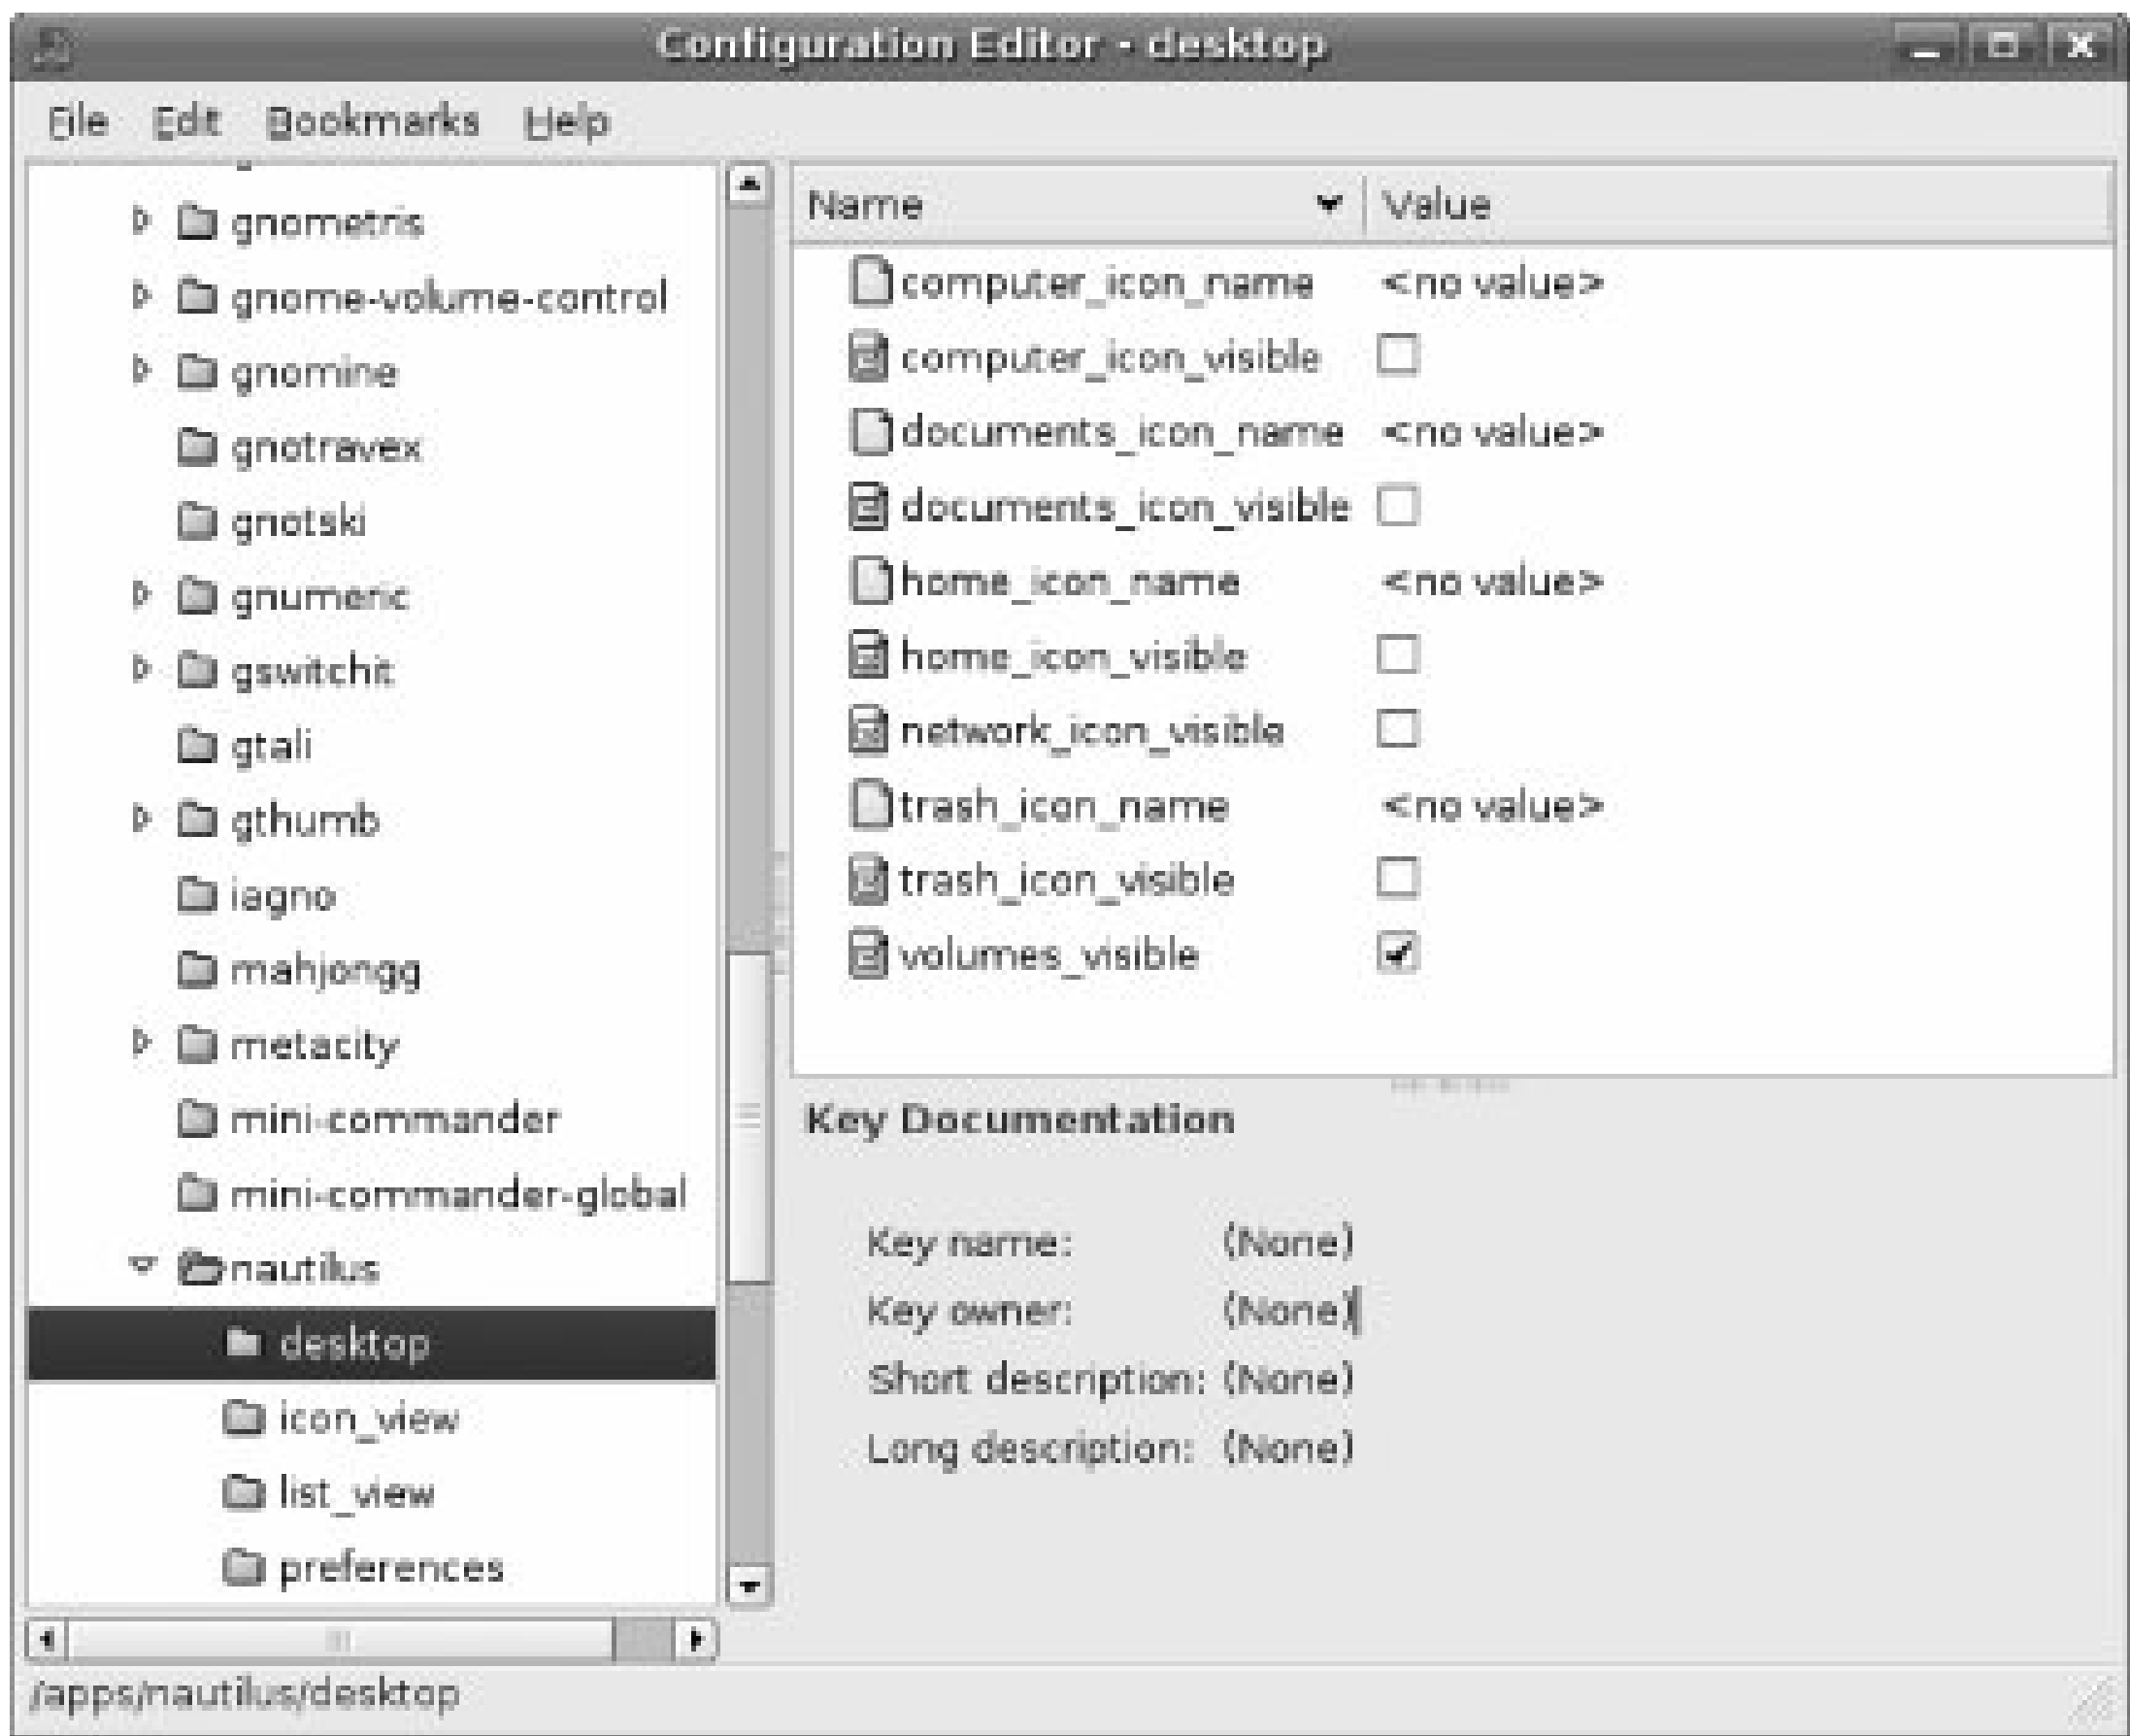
Configuration Editor - desktop

File Edit Bookmarks Help

gnometris
gnome-volume-control
gnomine
gnotravex
gnotski
gnumeric
gswitchit
gtali
gthumb
iagno
mahjongg
metacity
mini-commander
mini-commander-global
nautilus
desktop
icon_view
list_view
preferences

| Name | Value |
|---|---|
| computer_icon_name | <no value> |
| computer_icon_visible | |
| documents_icon_name | <no value> |
| documents_icon_visible | |
| home_icon_name | <no value> |
| home_icon_visible | |
| network_icon_visible | |
| trash_icon_name | <no value> |
| trash_icon_visible | |
| volumes_visible | |

Key Documentation

Key name: (None)
Key owner: (None)
Short description: (None)
Long description: (None)

/apps/nautilus/desktop